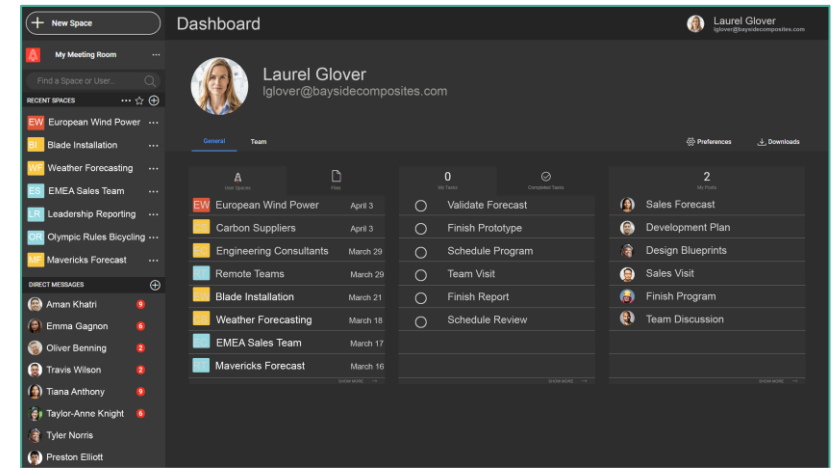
New Space

Dashboard

Laurel Glover
lglover@baysidecomposites.com

My Meeting Room

Find a Space or User...

RECENT SPACES

EW European Wind Power
BI Blade Installation
WF Weather Forecasting
ES EMEA Sales Team
LR Leadership Reporting
OR Olympic Rules Bicycling
MF Mavericks Forecast

DIRECT MESSAGES

Aman Khatri 9
Emma Gagnon 6
Oliver Benning 2
Travis Wilson 2
Tiana Anthony 9
Taylor-Anne Knight 6
Tyler Norris
Preston Elliott

Laurel Glover
lglover@baysidecomposites.com

General Team

Preferences Downloads

A
User Spaces

Files

0
My Tasks

Completed Tasks

2
My Posts

EW European Wind Power April 3
CS Carbon Suppliers April 3
EC Engineering Consultants March 29
RT Remote Teams March 29
BI Blade Installation March 21
WF Weather Forecasting March 18
ES EMEA Sales Team March 17
MF Mavericks Forecast March 16
SHOW MORE

Validate Forecast
Finish Prototype
Schedule Program
Team Visit
Finish Report
Schedule Review
SHOW MORE

Sales Forecast
Development Plan
Design Blueprints
Sales Visit
Finish Program
Team Discussion
SHOW MORE